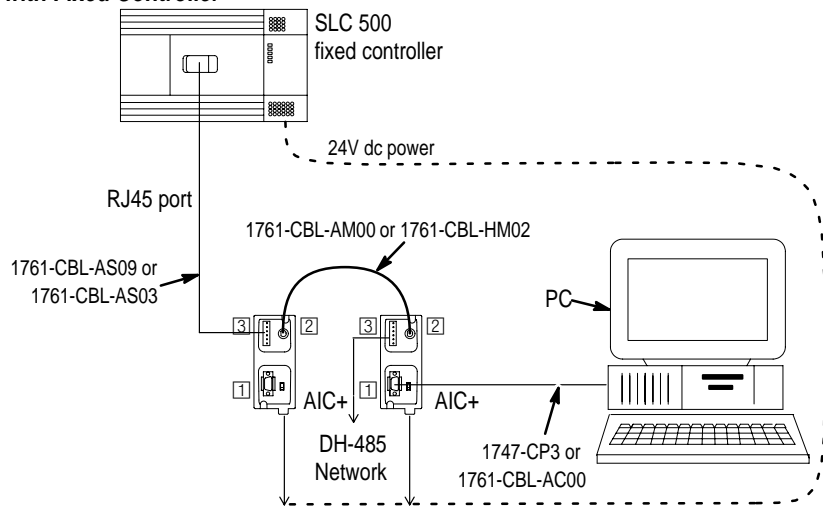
with Fixed Controller

SLC 500 fixed controller

24V dc power

RJ45 port

1761-CBL-AM00 or 1761-CBL-HM02

1761-CBL-AS09 or 1761-CBL-AS03

PC

3 2 3 2

1 AIC+ 1 AIC+

DH-485 Network

1747-CP3 or 1761-CBL-AC00